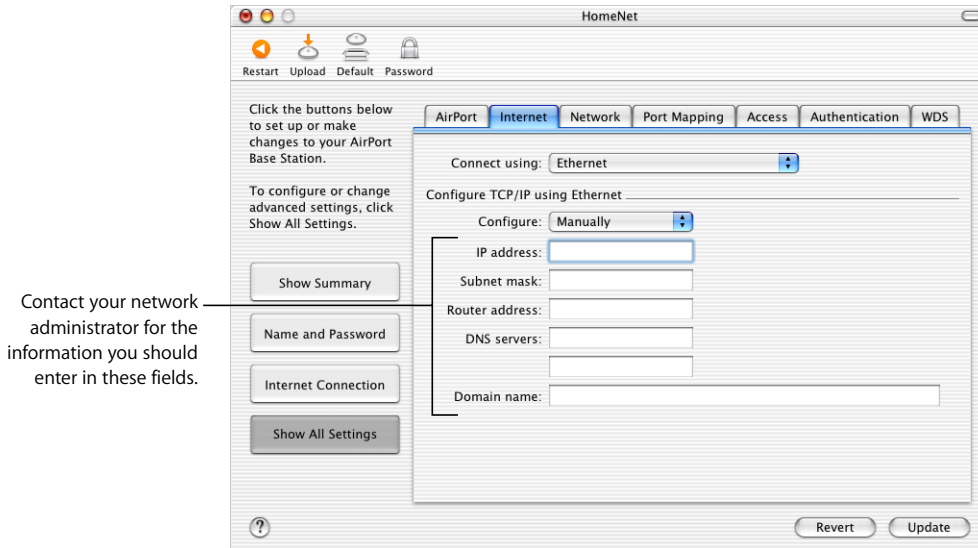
HomeNet

Restart Upload Default Password

Click the buttons below to set up or make changes to your AirPort Base Station.

To configure or change advanced settings, click Show All Settings.

Show Summary

Name and Password

Internet Connection

Show All Settings

AirPort | Internet | Network | Port Mapping | Access | Authentication | WDS

Connect using: Ethernet

Configure TCP/IP using Ethernet

Configure: Manually

IP address:

Subnet mask:

Router address:

DNS servers:

Domain name:

Contact your network administrator for the information you should enter in these fields.

?

Revert

Update